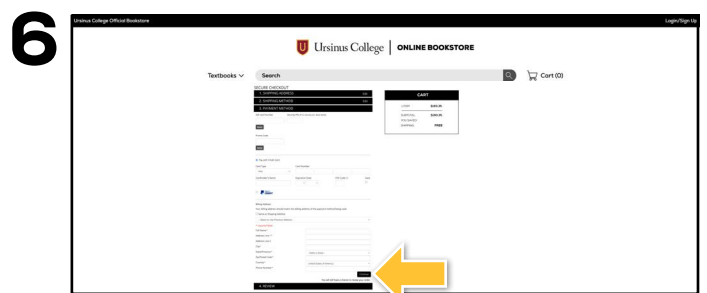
6

Ursinus College Official Bookstore

Login/Sign Up

Ursinus College | ONLINE BOOKSTORE

Textbooks

Search

Cart (0)

SECURE CHECKOUT

1. SHIPPING ADDRESS

2. SHIPPING METHOD

3. PAYMENT METHOD

CART

SUBTOTAL $160.95

SHIPPING FREE

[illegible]

4. REVIEW